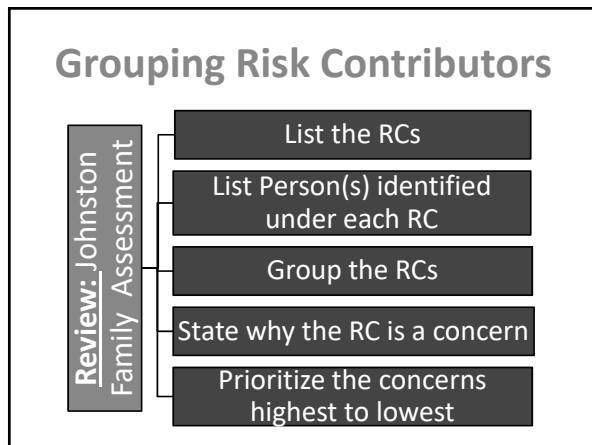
Grouping Risk Contributors

Review: Johnston Family Assessment

List the RCs

List Person(s) identified under each RC

Group the RCs

State why the RC is a concern

Prioritize the concerns highest to lowest